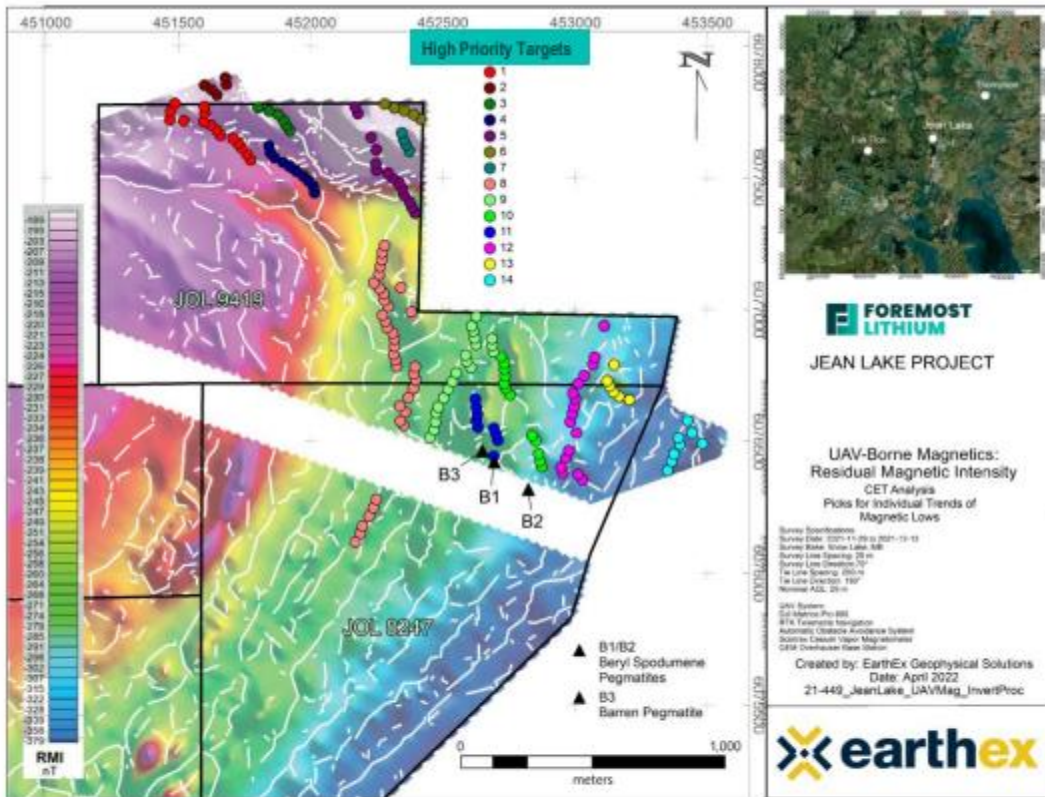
451000 451500 452000 452500 453000 453500

High Priority Targets
1
2
3
4
5
6
7
8
9
10
11
12
13
14

N

6078000
6077500
6077000
6076500
6076000
6075500

JOL 9419

JOL 8247

B3
B1
B2

B1/B2
Beryl Spodumene Pegmatites

B3
Barren Pegmatite

0 1,000
meters

RMI
nT

FOREMOST LITHIUM

JEAN LAKE PROJECT

UAV-Borne Magnetics:
Residual Magnetic Intensity
CET Analysis
Picks for Individual Trends of Magnetic Lows

Survey Specifications
Survey Date: 2021-11-29 to 2021-12-13
Survey Base: Snow Lake, MB
Survey Line Spacing: 25 m
Survey Line Direction: 70°
Tie Line Spacing: 250 m
Tie Line Direction: 160°
Nominal AGL: 25 m

UAV System:
DJI Matrice Pro 600
RTK Terrestrial Navigation
Automatic Obstacle Avoidance System
Scintrex Cesium Vapor Magnetometer
GEM Overhauser Base Station

Created by: EarthEx Geophysical Solutions
Date: April 2022
21-449_JeanLake_UAVMag_InvertProc

earthex